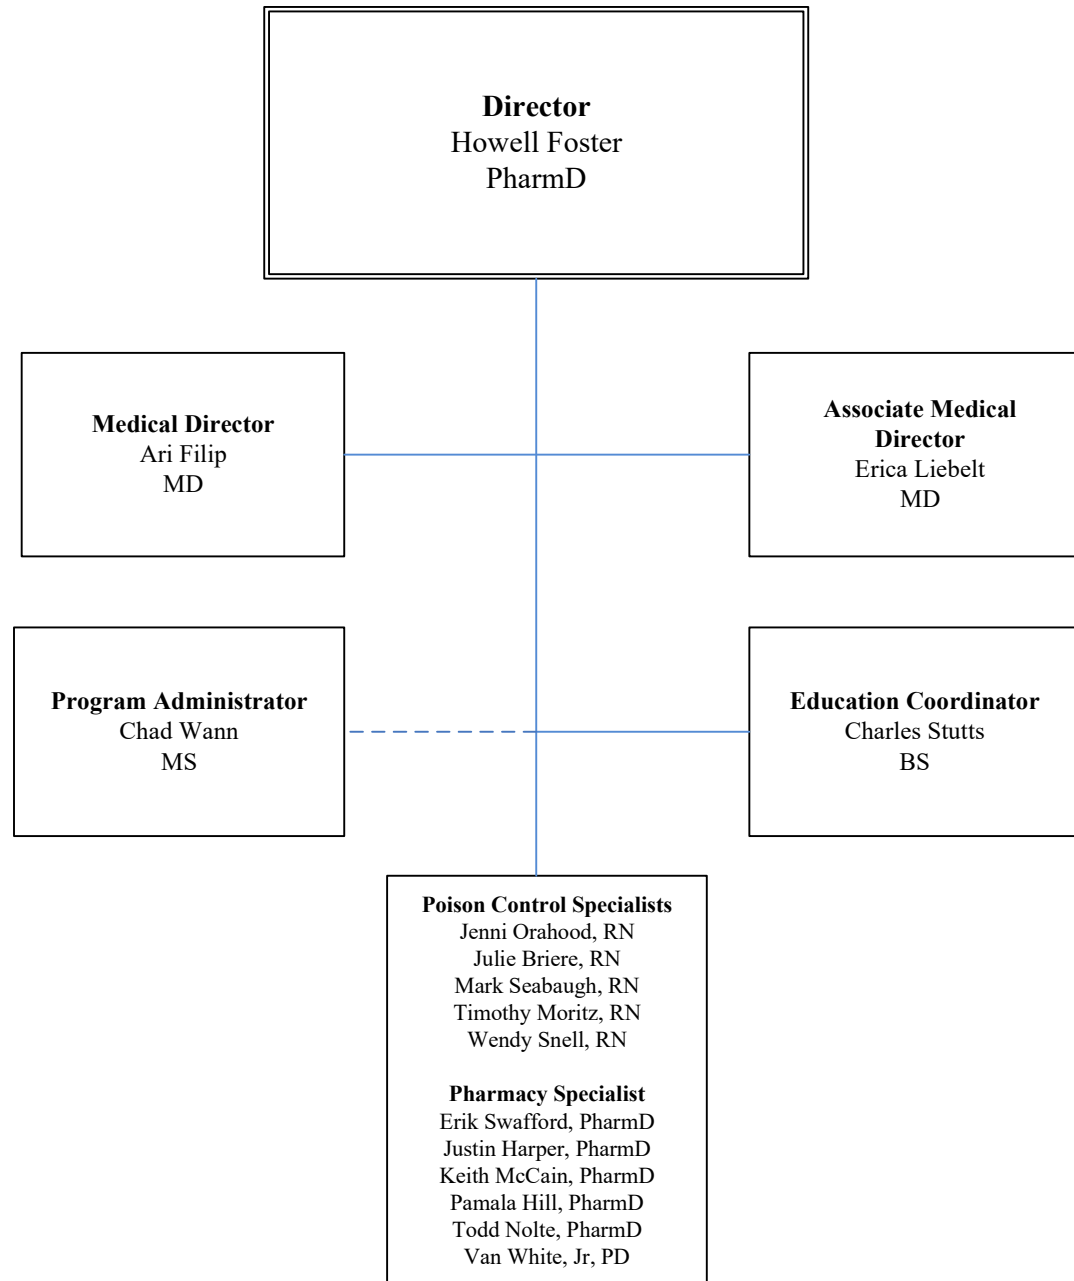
**Director**
Howell Foster
PharmD

**Medical Director**
Ari Filip
MD

**Associate Medical Director**
Erica Liebelt
MD

**Program Administrator**
Chad Wann
MS

**Education Coordinator**
Charles Stutts
BS

**Poison Control Specialists**
Jenni Orahood, RN
Julie Briere, RN
Mark Seabaugh, RN
Timothy Moritz, RN
Wendy Snell, RN

**Pharmacy Specialist**
Erik Swafford, PharmD
Justin Harper, PharmD
Keith McCain, PharmD
Pamala Hill, PharmD
Todd Nolte, PharmD
Van White, Jr, PD